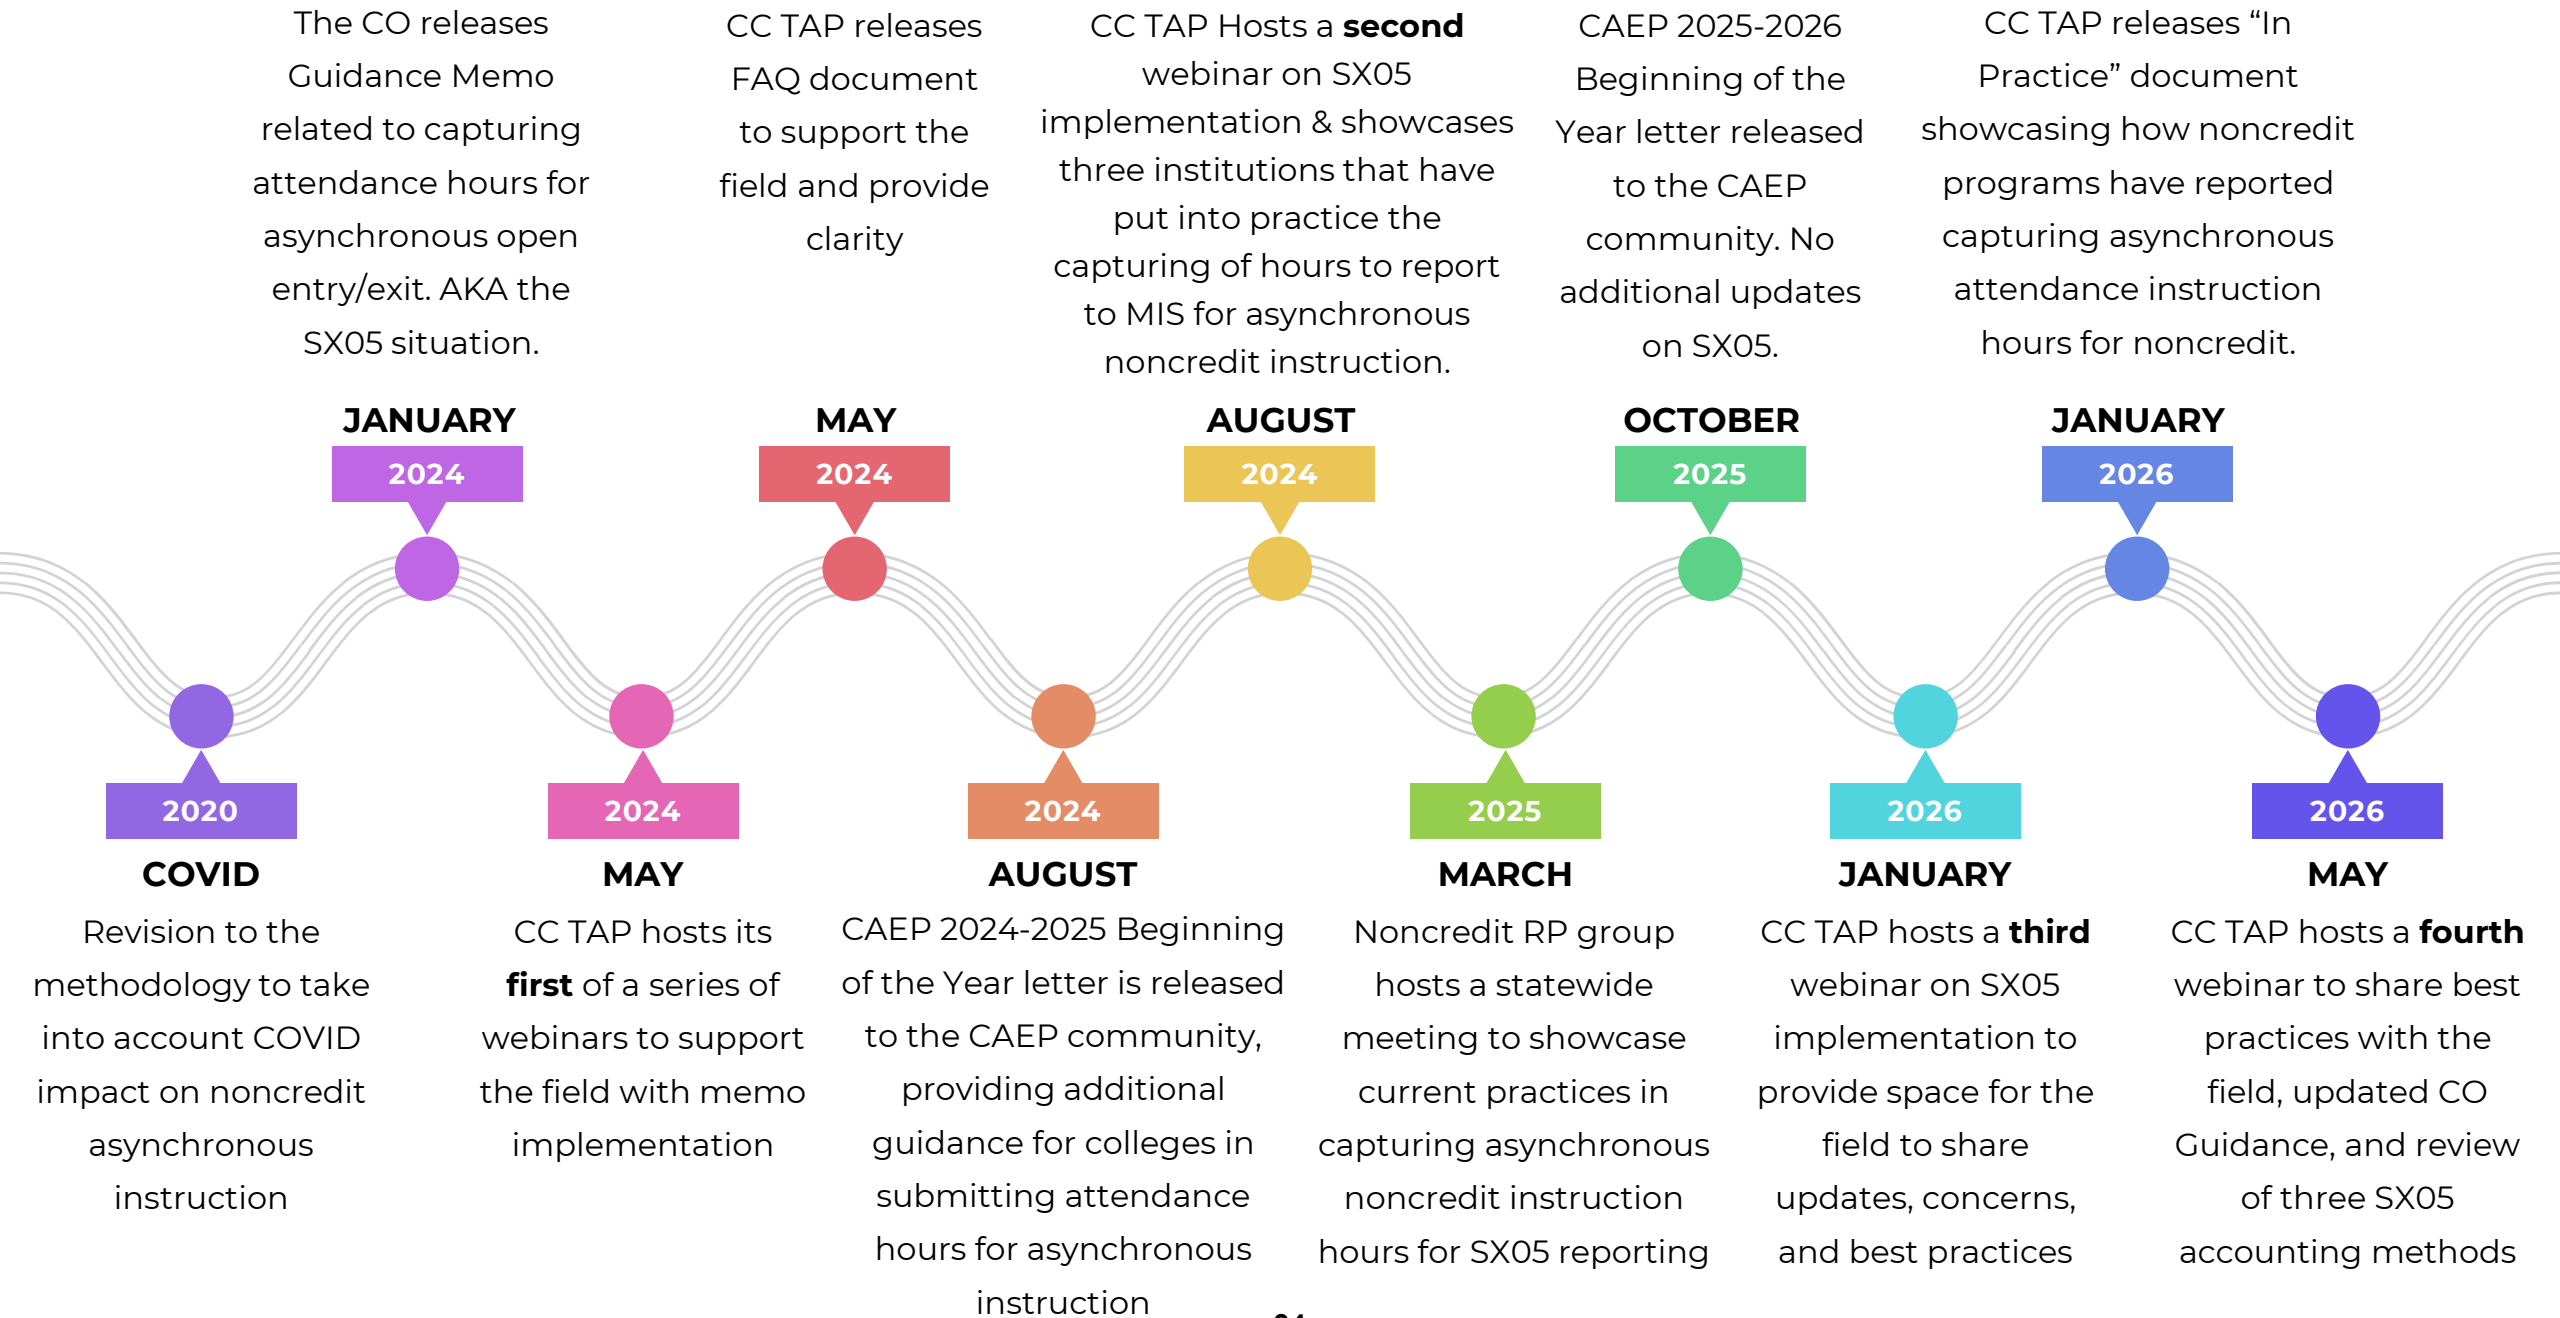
The CO releases Guidance Memo related to capturing attendance hours for asynchronous open entry/exit. AKA the SX05 situation.

CC TAP releases FAQ document to support the field and provide clarity

CC TAP Hosts a **second** webinar on SX05 implementation & showcases three institutions that have put into practice the capturing of hours to report to MIS for asynchronous noncredit instruction.

CAEP 2025-2026 Beginning of the Year letter released to the CAEP community. No additional updates on SX05.

CC TAP releases "In Practice" document showcasing how noncredit programs have reported capturing asynchronous attendance instruction hours for noncredit.

JANUARY
2024

MAY
2024

AUGUST
2024

OCTOBER
2025

JANUARY
2026

2020
COVID
Revision to the methodology to take into account COVID impact on noncredit asynchronous instruction

2024
MAY
CC TAP hosts its **first** of a series of webinars to support the field with memo implementation

2024
AUGUST
CAEP 2024-2025 Beginning of the Year letter is released to the CAEP community, providing additional guidance for colleges in submitting attendance hours for asynchronous instruction

2025
MARCH
Noncredit RP group hosts a statewide meeting to showcase current practices in capturing asynchronous noncredit instruction hours for SX05 reporting

2026
JANUARY
CC TAP hosts a **third** webinar on SX05 implementation to provide space for the field to share updates, concerns, and best practices

2026
MAY
CC TAP hosts a **fourth** webinar to share best practices with the field, updated CO Guidance, and review of three SX05 accounting methods